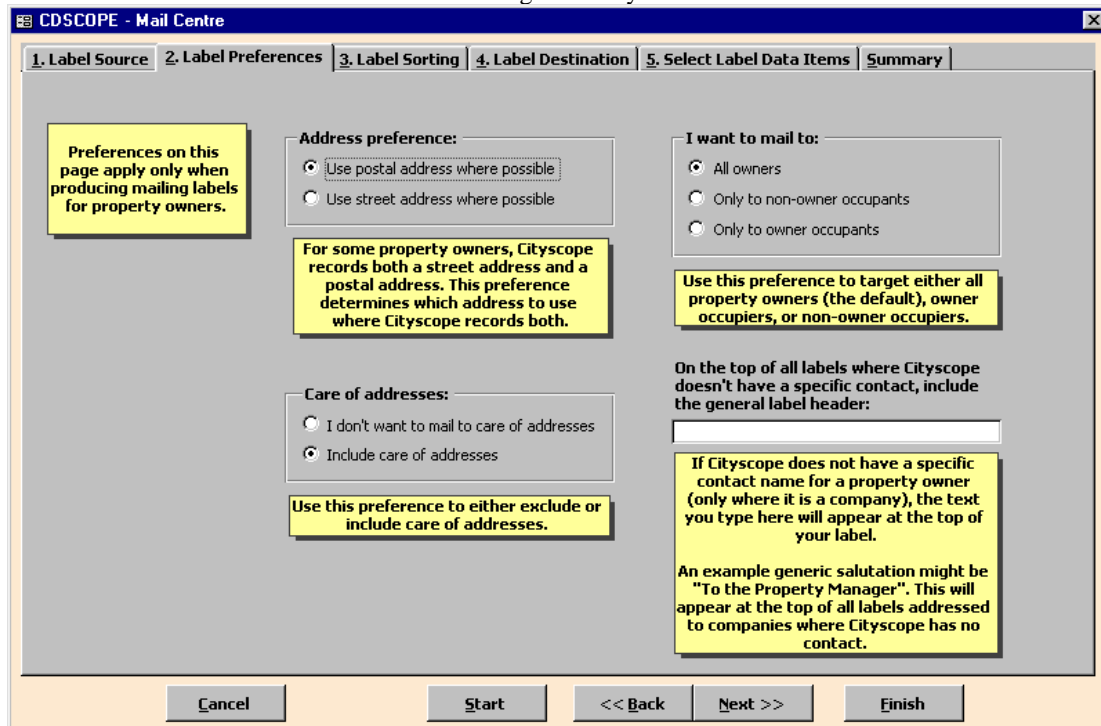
CDSCOPE - Mail Centre

1. Label Source | 2. Label Preferences | 3. Label Sorting | 4. Label Destination | 5. Select Label Data Items | Summary

Preferences on this page apply only when producing mailing labels for property owners.

Address preference:
Use postal address where possible
Use street address where possible

For some property owners, Cityscope records both a street address and a postal address. This preference determines which address to use where Cityscope records both.

I want to mail to:
All owners
Only to non-owner occupants
Only to owner occupants

Use this preference to target either all property owners (the default), owner occupiers, or non-owner occupiers.

On the top of all labels where Cityscope doesn't have a specific contact, include the general label header:

Care of addresses:
I don't want to mail to care of addresses
Include care of addresses

Use this preference to either exclude or include care of addresses.

If Cityscope does not have a specific contact name for a property owner (only where it is a company), the text you type here will appear at the top of your label.

An example generic salutation might be "To the Property Manager". This will appear at the top of all labels addressed to companies where Cityscope has no contact.

Cancel | Start | << Back | Next >> | Finish